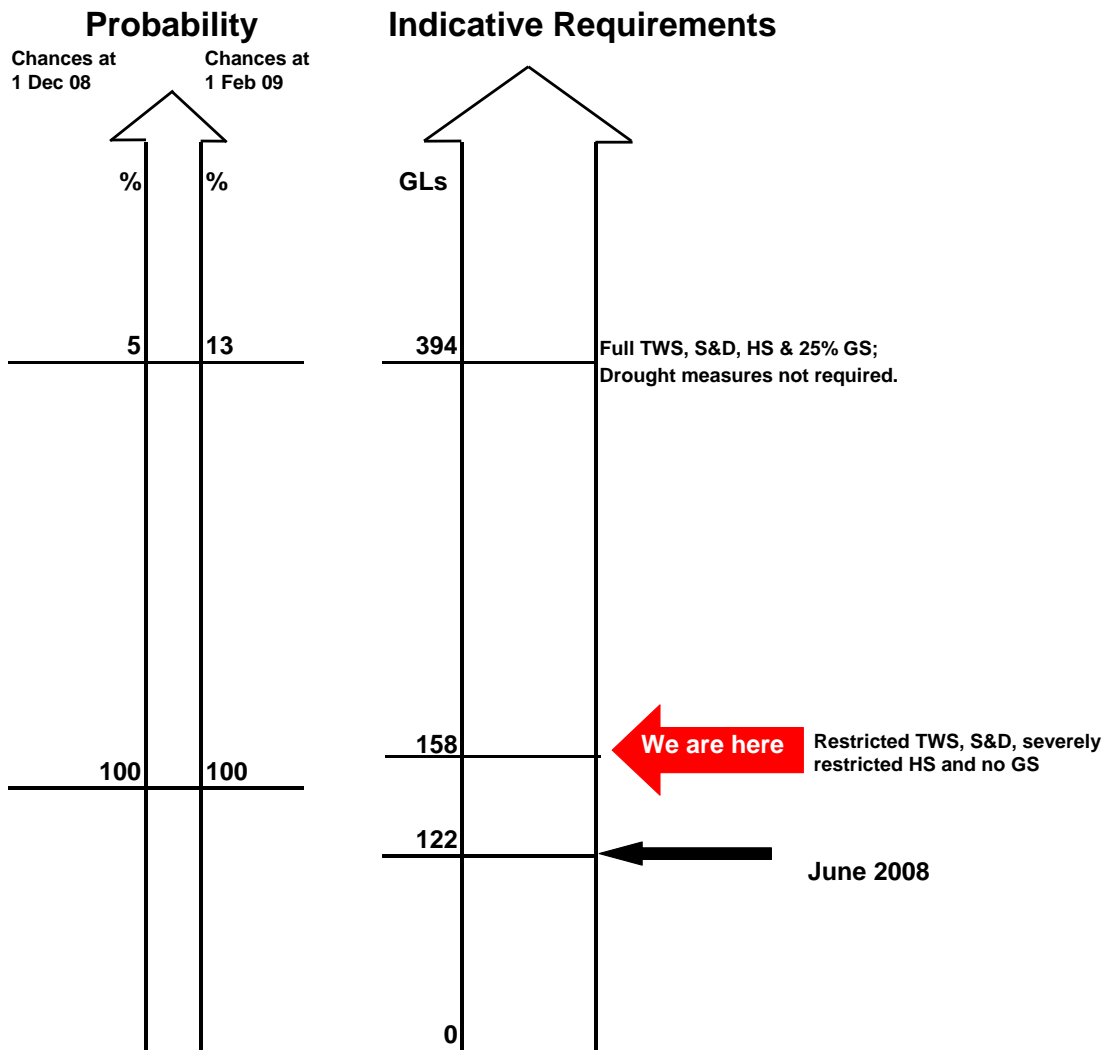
Probability

Chances at 1 Dec 08

Chances at 1 Feb 09

%

%

5

13

100

100

Indicative Requirements

GLs

394

Full TWS, S&D, HS & 25% GS; Drought measures not required.

158

We are here

Restricted TWS, S&D, severely restricted HS and no GS

122

June 2008

0